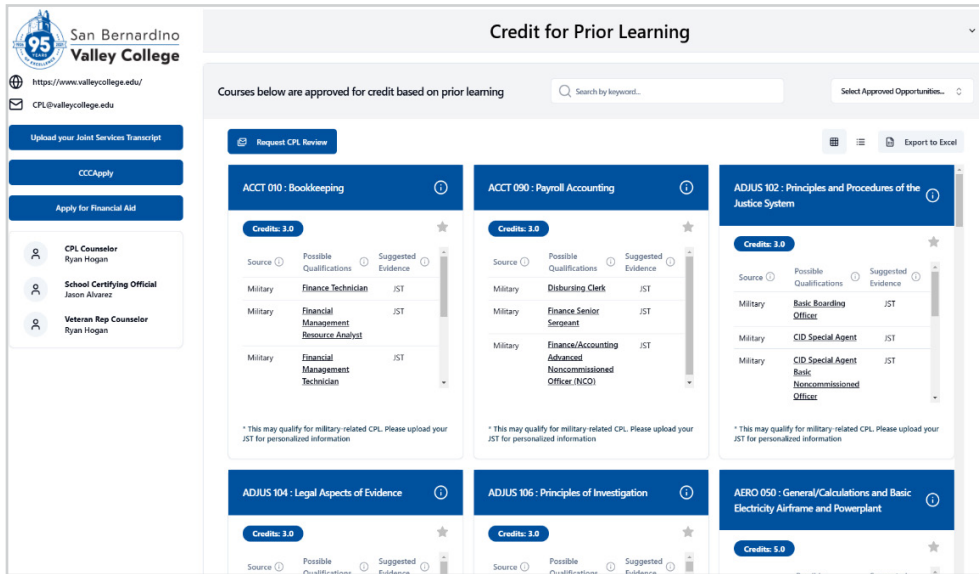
95 YEARS

San Bernardino Valley College

https://www.valleycollege.edu/

CPL@valleycollege.edu

Upload your Joint Services Transcript

CCCApply

Apply for Financial Aid

CPL Counselor
Ryan Hogan

School Certifying Official
Jason Alvarez

Veteran Rep Counselor
Ryan Hogan

Credit for Prior Learning

Courses below are approved for credit based on prior learning

Search by keyword...

Select Approved Opportunities...

Request CPL Review

Export to Excel

ACCT 010 : Bookkeeping

Credits: 3.0

| Source | Possible Qualifications | Suggested Evidence |
|---|---|---|
| Military | Finance Technician | JST |
| Military | Financial Management Resource Analyst | JST |
| Military | Financial Management Technician | JST |

* This may qualify for military-related CPL. Please upload your JST for personalized information

ACCT 090 : Payroll Accounting

Credits: 3.0

| Source | Possible Qualifications | Suggested Evidence |
|---|---|---|
| Military | Disbursing Clerk | JST |
| Military | Finance Senior Sergeant | JST |
| Military | Finance/Accounting Advanced Noncommissioned Officer (NCO) | JST |

* This may qualify for military-related CPL. Please upload your JST for personalized information

ADJUS 102 : Principles and Procedures of the Justice System

Credits: 3.0

| Source | Possible Qualifications | Suggested Evidence |
|---|---|---|
| Military | Basic Boarding Officer | JST |
| Military | CID Special Agent | JST |
| Military | CID Special Agent Basic Noncommissioned Officer | JST |

* This may qualify for military-related CPL. Please upload your JST for personalized information

ADJUS 104 : Legal Aspects of Evidence

Credits: 3.0

Source Possible Qualifications Suggested Evidence

ADJUS 106 : Principles of Investigation

Credits: 3.0

Source Possible Qualifications Suggested Evidence

AERO 050 : General/Calculations and Basic Electricity Airframe and Powerplant

Credits: 5.0